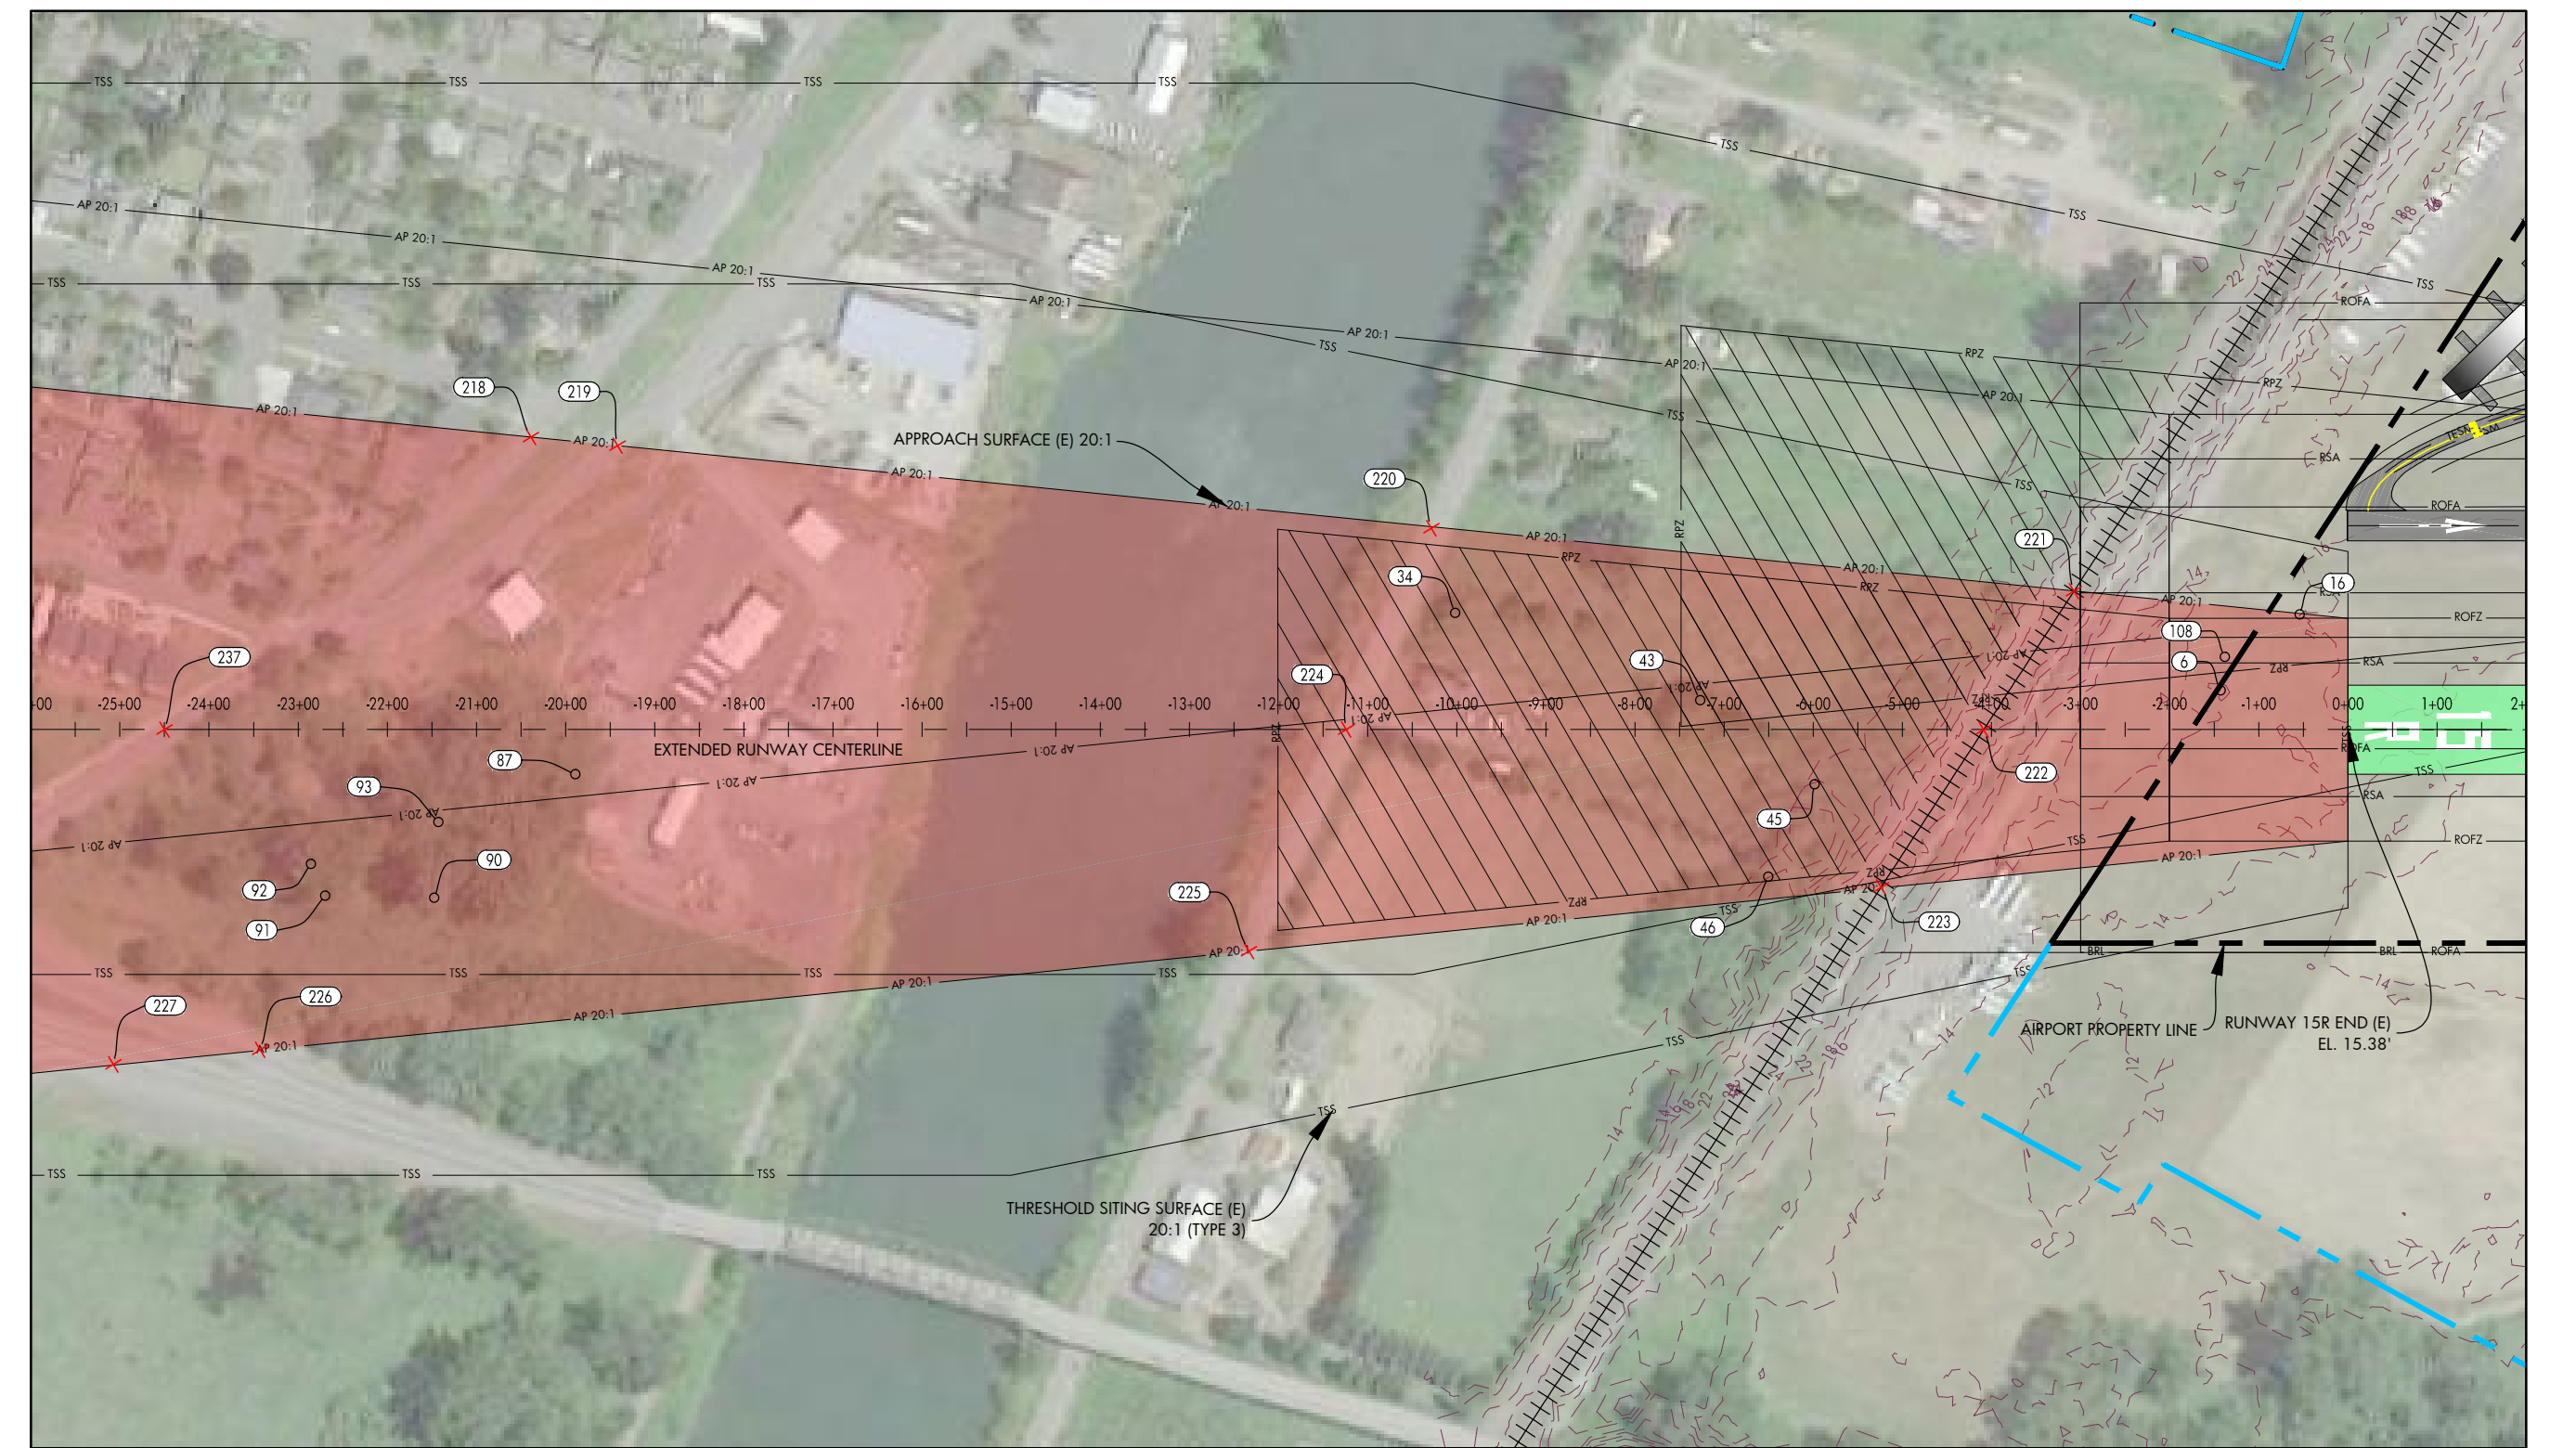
TSS TSS TSS TSS TSS TSS TSS

AP 20:1 AP 20:1 AP 20:1 AP 20:1 AP 20:1 AP 20:1 AP 20:1

TSS TSS TSS TSS TSS TSS TSS

218 219 220 221 16 108 6 43 34 224 237 87 93 90 92 91 45 46 222 223 225 227 226

AP 20:1 AP 20:1 AP 20:1 AP 20:1 AP 20:1

APPROACH SURFACE (E) 20:1

RPZ RPZ RPZ RPZ RPZ RPZ

ROFA RSA ROFA ROFZ RSA RSA ROFA ROFZ BRL BRL ROFA

-25+00 -24+00 -23+00 -22+00 -21+00 -20+00 -19+00 -18+00 -17+00 -16+00 -15+00 -14+00 -13+00 -12+00 -11+00 -10+00 -9+00 -8+00 -7+00 -6+00 -5+00 -4+00 -3+00 -2+00 -1+00 0+00 1+00

EXTENDED RUNWAY CENTERLINE

15R

TSS TSS TSS TSS TSS TSS

AIRPORT PROPERTY LINE

RUNWAY 15R END (E) EL. 15.38'

THRESHOLD SITING SURFACE (E) 20:1 (TYPE 3)

TSS TSS TSS